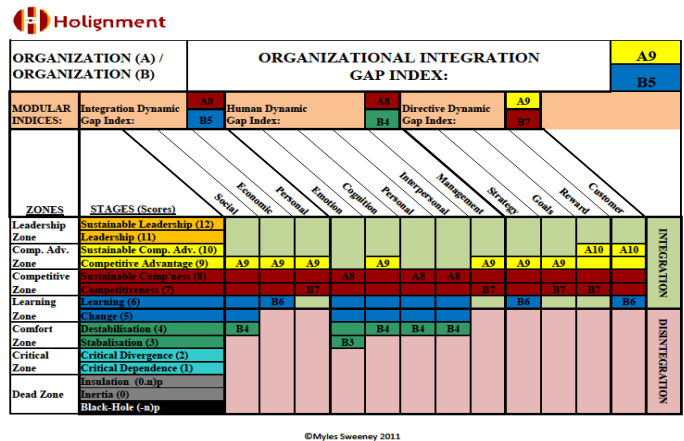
Holignment

ORGANIZATION (A) / ORGANIZATION (B)

ORGANIZATIONAL INTEGRATION GAP INDEX:

A9
B5

MODULAR INDICES:
Integration Dynamic Gap Index: A8 B5
Human Dynamic Gap Index: A8 B4
Directive Dynamic Gap Index: A9 B7

Social
Economic
Personal
Emotion
Cognition
Personal
Interpersonal
Management
Strategy
Goals
Reward
Customer

| ZONES | STAGES (Scores) | Social | Economic | Personal | Emotion | Cognition | Personal | Interpersonal | Management | Strategy | Goals | Reward | Customer | |
|---|---|---|---|---|---|---|---|---|---|---|---|---|---|---|
| Leadership Zone | Sustainable Leadership (12) | | | | | | | | | | | | | INTEGRATION |
| | Leadership (11) | | | | | | | | | | | | | |
| Comp. Adv. Zone | Sustainable Comp. Adv. (10) | | | | | | | | | | | A10 | A10 | |
| | Competitive Advantage (9) | A9 | A9 | A9 | | A9 | | | A9 | A9 | A9 | | | |
| Competitive Zone | Sustainable Comp'ness (8) | | | | A8 | | A8 | A8 | | | | | | |
| | Competitiveness (7) | | | B7 | | | | | B7 | | B7 | B7 | | |
| Learning Zone | Learning (6) | | B6 | | | | | | | B6 | | | B6 | |
| | Change (5) | | | | | | | | | | | | | DISINTEGRATION |
| Comfort Zone | Destabilisation (4) | B4 | | | | B4 | B4 | B4 | | | | | | |
| | Stabalisation (3) | | | | B3 | | | | | | | | | |
| Critical Zone | Critical Divergence (2) | | | | | | | | | | | | | |
| | Critical Dependence (1) | | | | | | | | | | | | | |
| Dead Zone | Insulation (0.n)p | | | | | | | | | | | | | |
| | Inertia (0) | | | | | | | | | | | | | |
| | Black-Hole (-n)p | | | | | | | | | | | | | |

©Myles Sweeney 2011